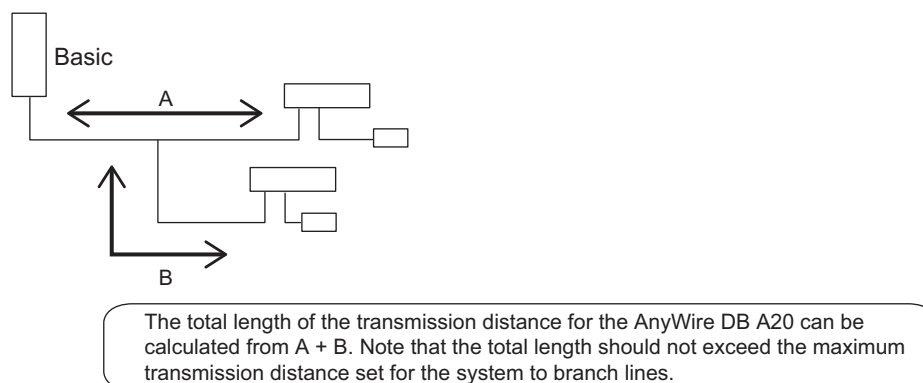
Basic

A

B

The total length of the transmission distance for the AnyWire DB A20 can be calculated from A + B. Note that the total length should not exceed the maximum transmission distance set for the system to branch lines.